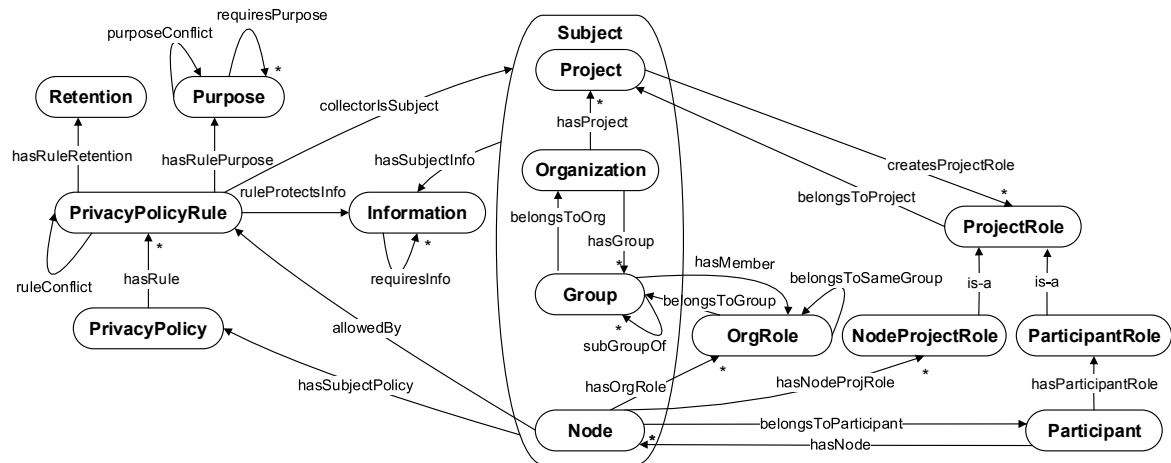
requiresPurpose
purposeConflict
*
Retention
Purpose
collectorIsSubject
Subject
Project
*
hasProject
hasRuleRetention
hasRulePurpose
hasSubjectInfo
Organization
createsProjectRole
ruleProtectsInfo
belongsToProject
*
PrivacyPolicyRule
Information
belongsToOrg
ProjectRole
*
hasGroup
requiresInfo
*
hasMember
belongsToSameGroup
ruleConflict
hasRule
Group
belongsToGroup
is-a
is-a
PrivacyPolicy
allowedBy
*
subGroupOf
OrgRole
NodeProjectRole
ParticipantRole
hasSubjectPolicy
hasOrgRole
*
hasNodeProjRole
*
hasParticipantRole
Node
belongsToParticipant
Participant
*
hasNode